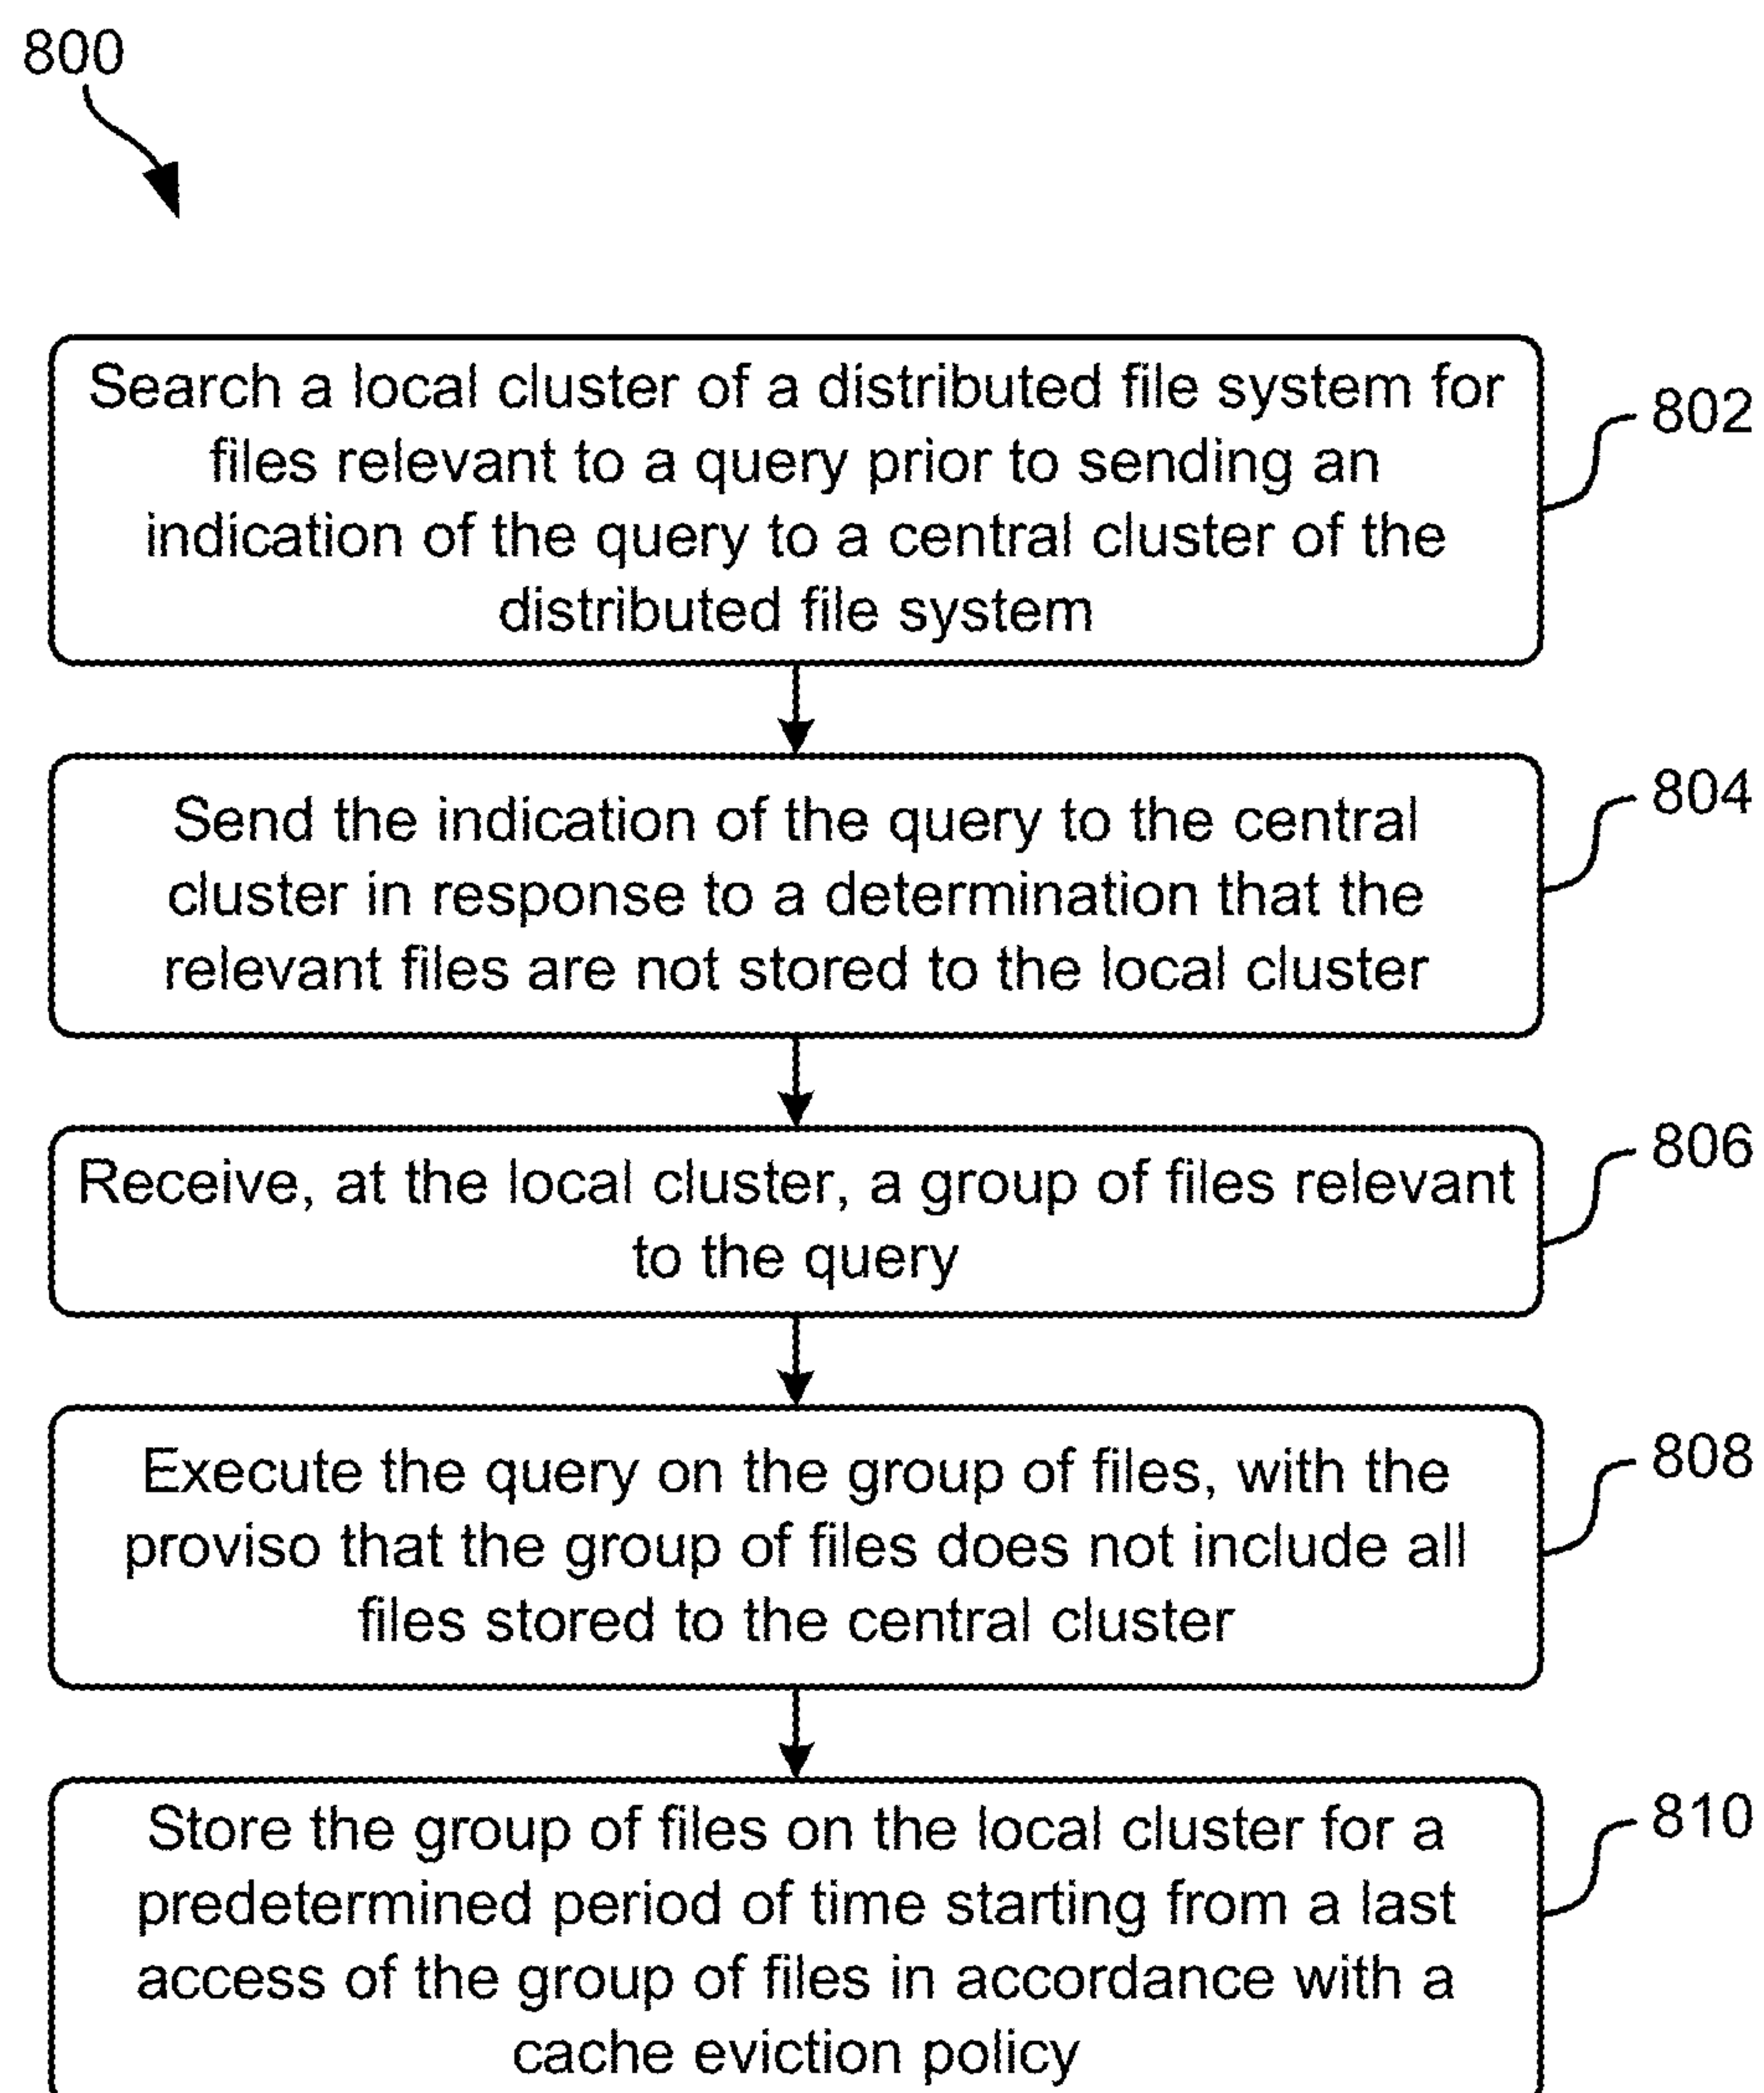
800

Search a local cluster of a distributed file system for files relevant to a query prior to sending an indication of the query to a central cluster of the distributed file system

802

Send the indication of the query to the central cluster in response to a determination that the relevant files are not stored to the local cluster

804

Receive, at the local cluster, a group of files relevant to the query

806

Execute the query on the group of files, with the proviso that the group of files does not include all files stored to the central cluster

808

Store the group of files on the local cluster for a predetermined period of time starting from a last access of the group of files in accordance with a cache eviction policy

810